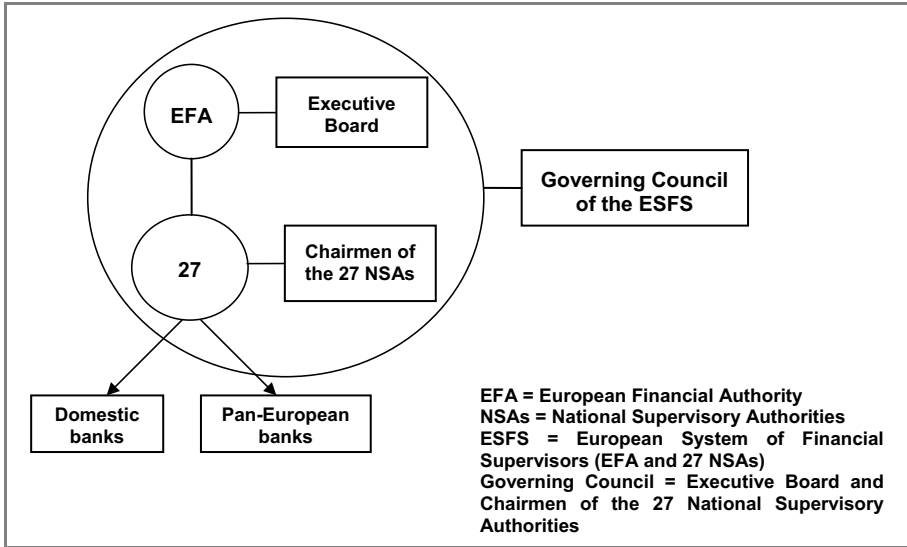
EFA

Executive Board

Governing Council of the ESFS

27

Chairmen of the 27 NSAs

Domestic banks

Pan-European banks

EFA = European Financial Authority
NSAs = National Supervisory Authorities
ESFS = European System of Financial Supervisors (EFA and 27 NSAs)
Governing Council = Executive Board and Chairmen of the 27 National Supervisory Authorities